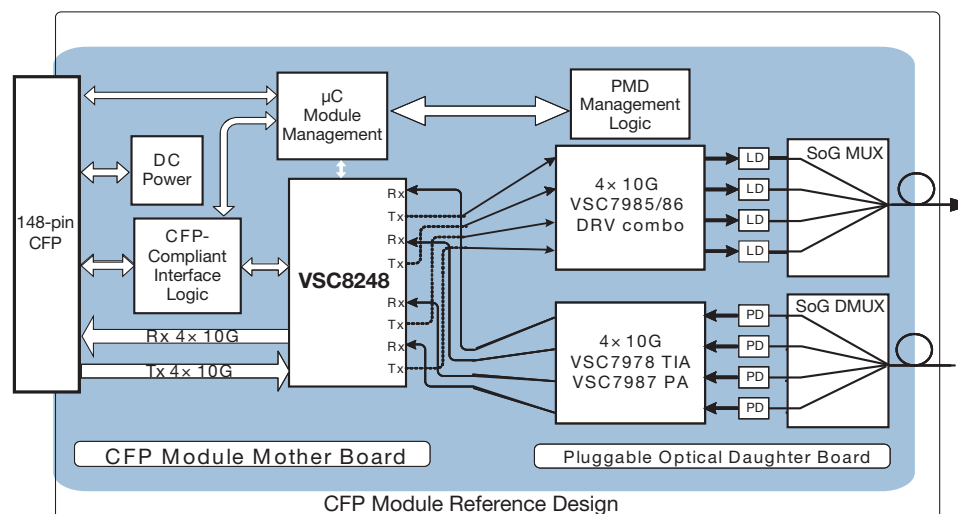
148-pin CFP

µC Module Management

PMD Management Logic

DC Power

CFP-Compliant Interface Logic

VSC8248

Rx
Tx
Rx
Tx
Rx
Tx
Rx
Tx

Rx 4× 10G

Tx 4× 10G

4× 10G VSC7985/86 DRV combo

LD
LD
LD
LD

SoG MUX

4× 10G VSC7978 TIA VSC7987 PA

PD
PD
PD
PD

SoG DMUX

CFP Module Mother Board

Pluggable Optical Daughter Board

CFP Module Reference Design